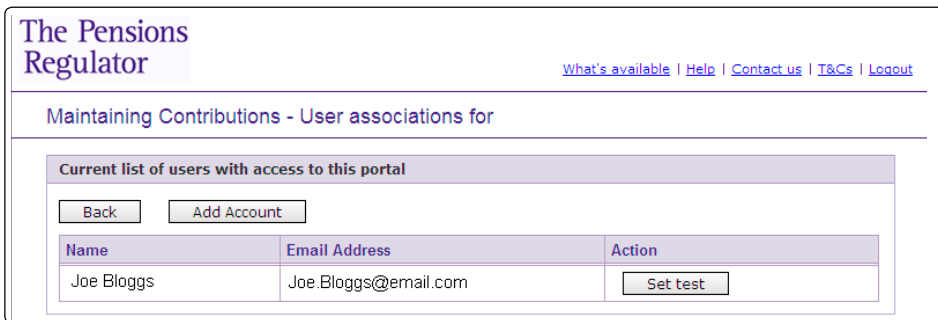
The Pensions Regulator

What's available | Help | Contact us | T&Cs | Logout

Maintaining Contributions - User associations for

Current list of users with access to this portal

Back Add Account

| Name | Email Address | Action |
|---|---|---|
| Joe Bloggs | Joe.Bloggs@email.com | Set test |